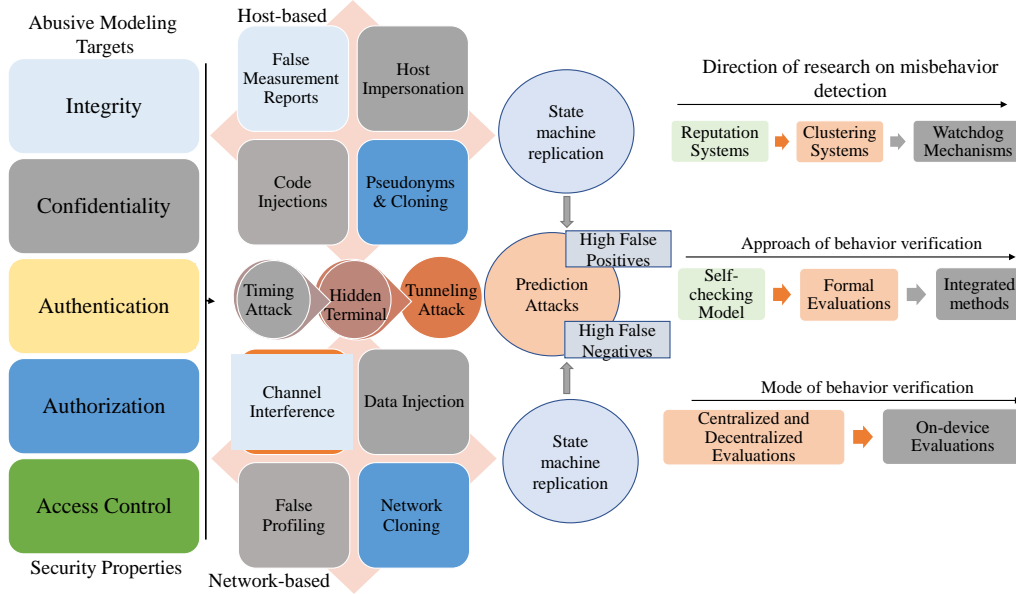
Abusive Modeling Targets

Integrity

Confidentiality

Authentication

Authorization

Access Control

Security Properties

Host-based

False Measurement Reports

Host Impersonation

Code Injections

Pseudonyms & Cloning

Timing Attack

Hidden Terminal

Tunneling Attack

Channel Interference

Data Injection

False Profiling

Network Cloning

Network-based

State machine replication

High False Positives

Prediction Attacks

High False Negatives

State machine replication

Direction of research on misbehavior detection

Reputation Systems

Clustering Systems

Watchdog Mechanisms

Approach of behavior verification

Self-checking Model

Formal Evaluations

Integrated methods

Mode of behavior verification

Centralized and Decentralized Evaluations

On-device Evaluations